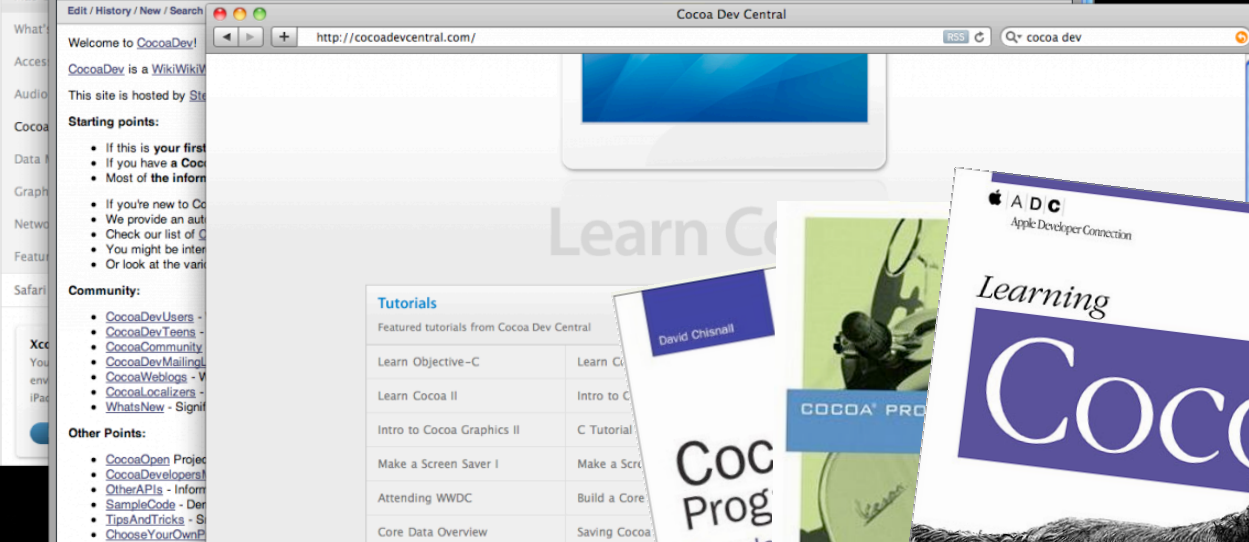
What's
Acces
Audio
Cocoa
Data M
Graph
Netwo
Featu
Safari
Xc
You
env
iPa

Edit / History / New / Search

Welcome to CocoaDev!

CocoaDev is a WikiWikiW

This site is hosted by Ste

Starting points:

- If this is your first
- If you have a Coco
- Most of the inform

- If you're new to Co
- We provide an aut
- Check our list of C
- You might be inter
- Or look at the vari

Community:

- CocoaDevUsers -
- CocoaDevTeens -
- CocoaCommunity
- CocoaDevMailingL
- CocoaWeblogs - W
- CocoaLocalizers -
- WhatsNew - Signif

Other Points:

- CocoaOpen Projec
- CocoaDevelopersM
- OtherAPIs - Inform
- SampleCode - Dem
- TipsAndTricks - S
- ChooseYourOwnP

Cocoa Dev Central

http://cocoadevcentral.com/ RSS cocoa dev

Learn Co

Tutorials

Featured tutorials from Cocoa Dev Central

| Learn Objective-C | Learn Co |
|---|---|
| Learn Cocoa II | Intro to C |
| Intro to Cocoa Graphics II | C Tutorial |
| Make a Screen Saver I | Make a Scr |
| Attending WWDC | Build a Core |
| Core Data Overview | Saving Cocoa |

David Chisnall

Coc
Prog

COCOA® PRO

ADC
Apple Developer Connection

Learning

Coco